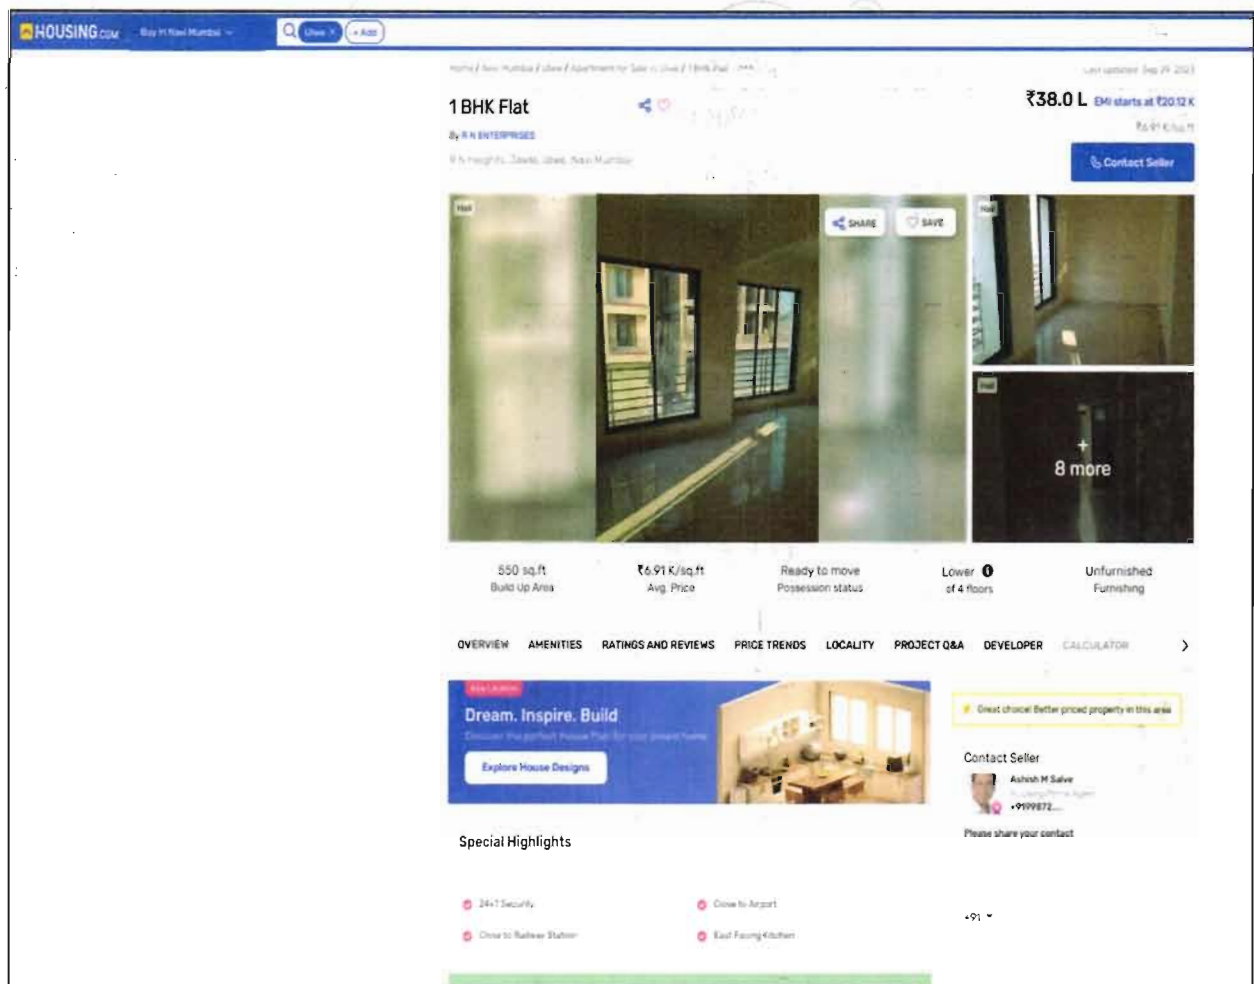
HOUSING.com Buy in Navi Mumbai

Ulwe × + Add

Home / Navi Mumbai / Ulwe / Apartment for Sale in Ulwe / 1 BHK Flat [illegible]

Last updated: Sep 29, 2023

1 BHK Flat

By R N ENTERPRISES

R N Heights, Sector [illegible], Ulwe, Navi Mumbai

₹38.0 L EMI starts at ₹20.12 K

₹6.91 K/sq.ft

Contact Seller

Hall

SHARE

SAVE

Hall

Hall

+ 8 more

550 sq.ft
Built Up Area

₹6.91 K/sq.ft
Avg. Price

Ready to move
Possession status

Lower
of 4 floors

Unfurnished
Furnishing

OVERVIEW AMENITIES RATINGS AND REVIEWS PRICE TRENDS LOCALITY PROJECT Q&A DEVELOPER CALCULATOR

New Launch

Dream. Inspire. Build

Discover the perfect House Plan for your dream home

Explore House Designs

Great choice! Better priced property in this area

Contact Seller

Ashish M Salve
Housing Prime Agent
+9199872...

Please share your contact

Special Highlights

24x7 Security

Close to Airport

Close to Railway Station

East Facing Kitchen

+91